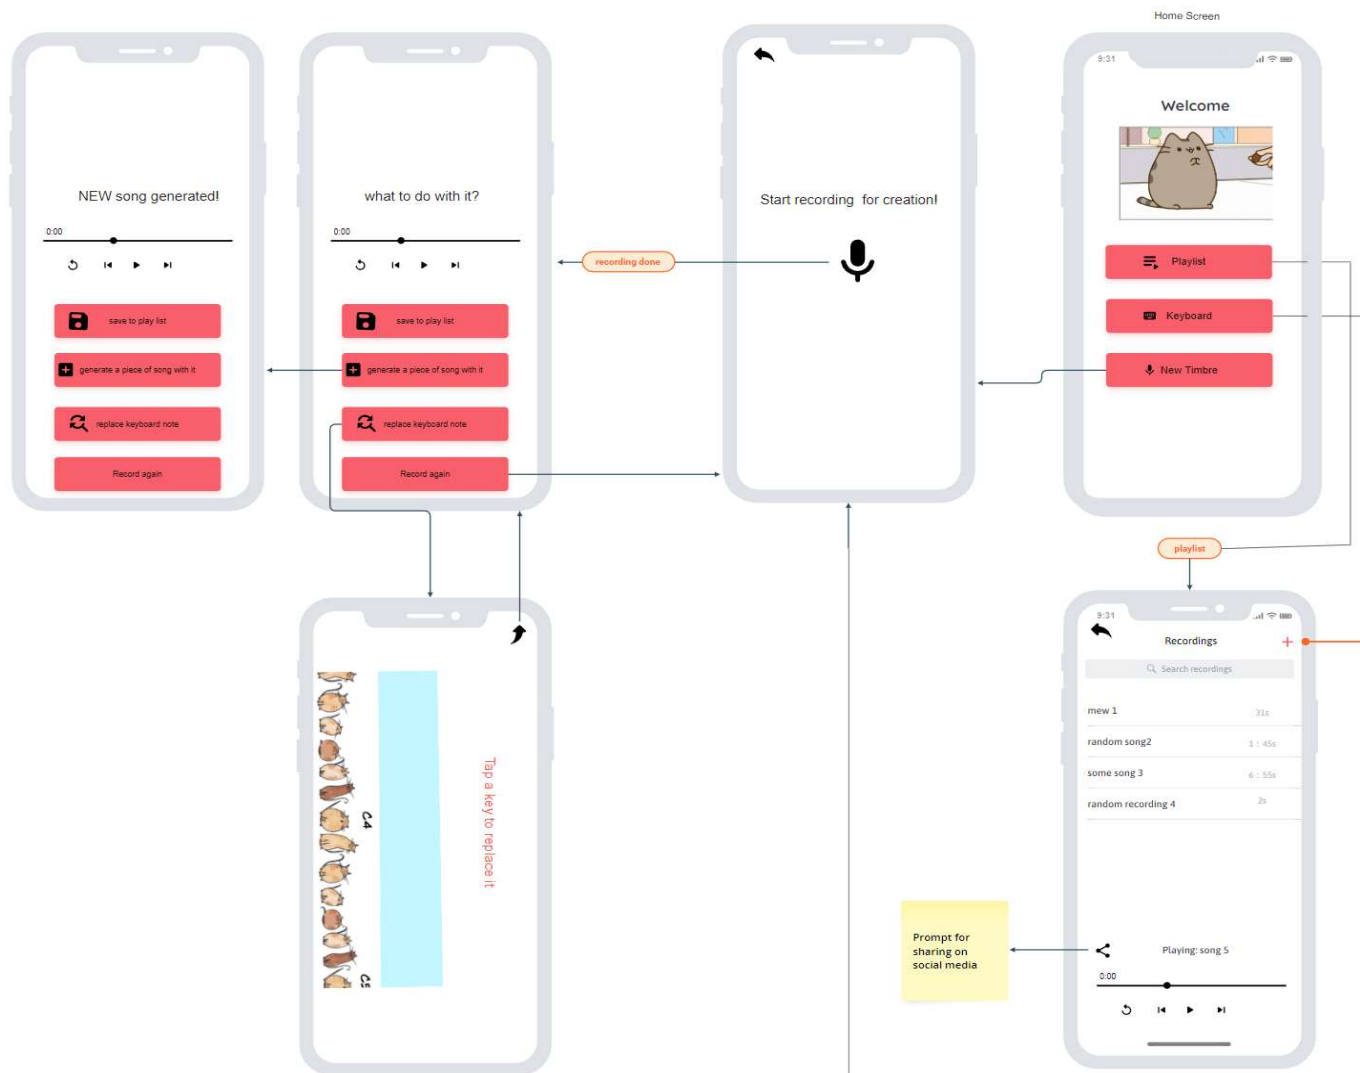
Home Screen

NEW song generated!

0:00

save to play list

generate a piece of song with it

replace keyboard note

Record again

what to do with it?

0:00

save to play list

generate a piece of song with it

replace keyboard note

Record again

recording done

Start recording for creation!

9:31

Welcome

Playlist

Keyboard

New Timbre

playlist

C4

C5

Tap a key to replace it

9:31

Recordings

+

Search recordings

mew 1 31s

random song2 1 : 45s

some song 3 6 : 55s

random recording 4 2s

Prompt for sharing on social media

Playing: song 5

0:00